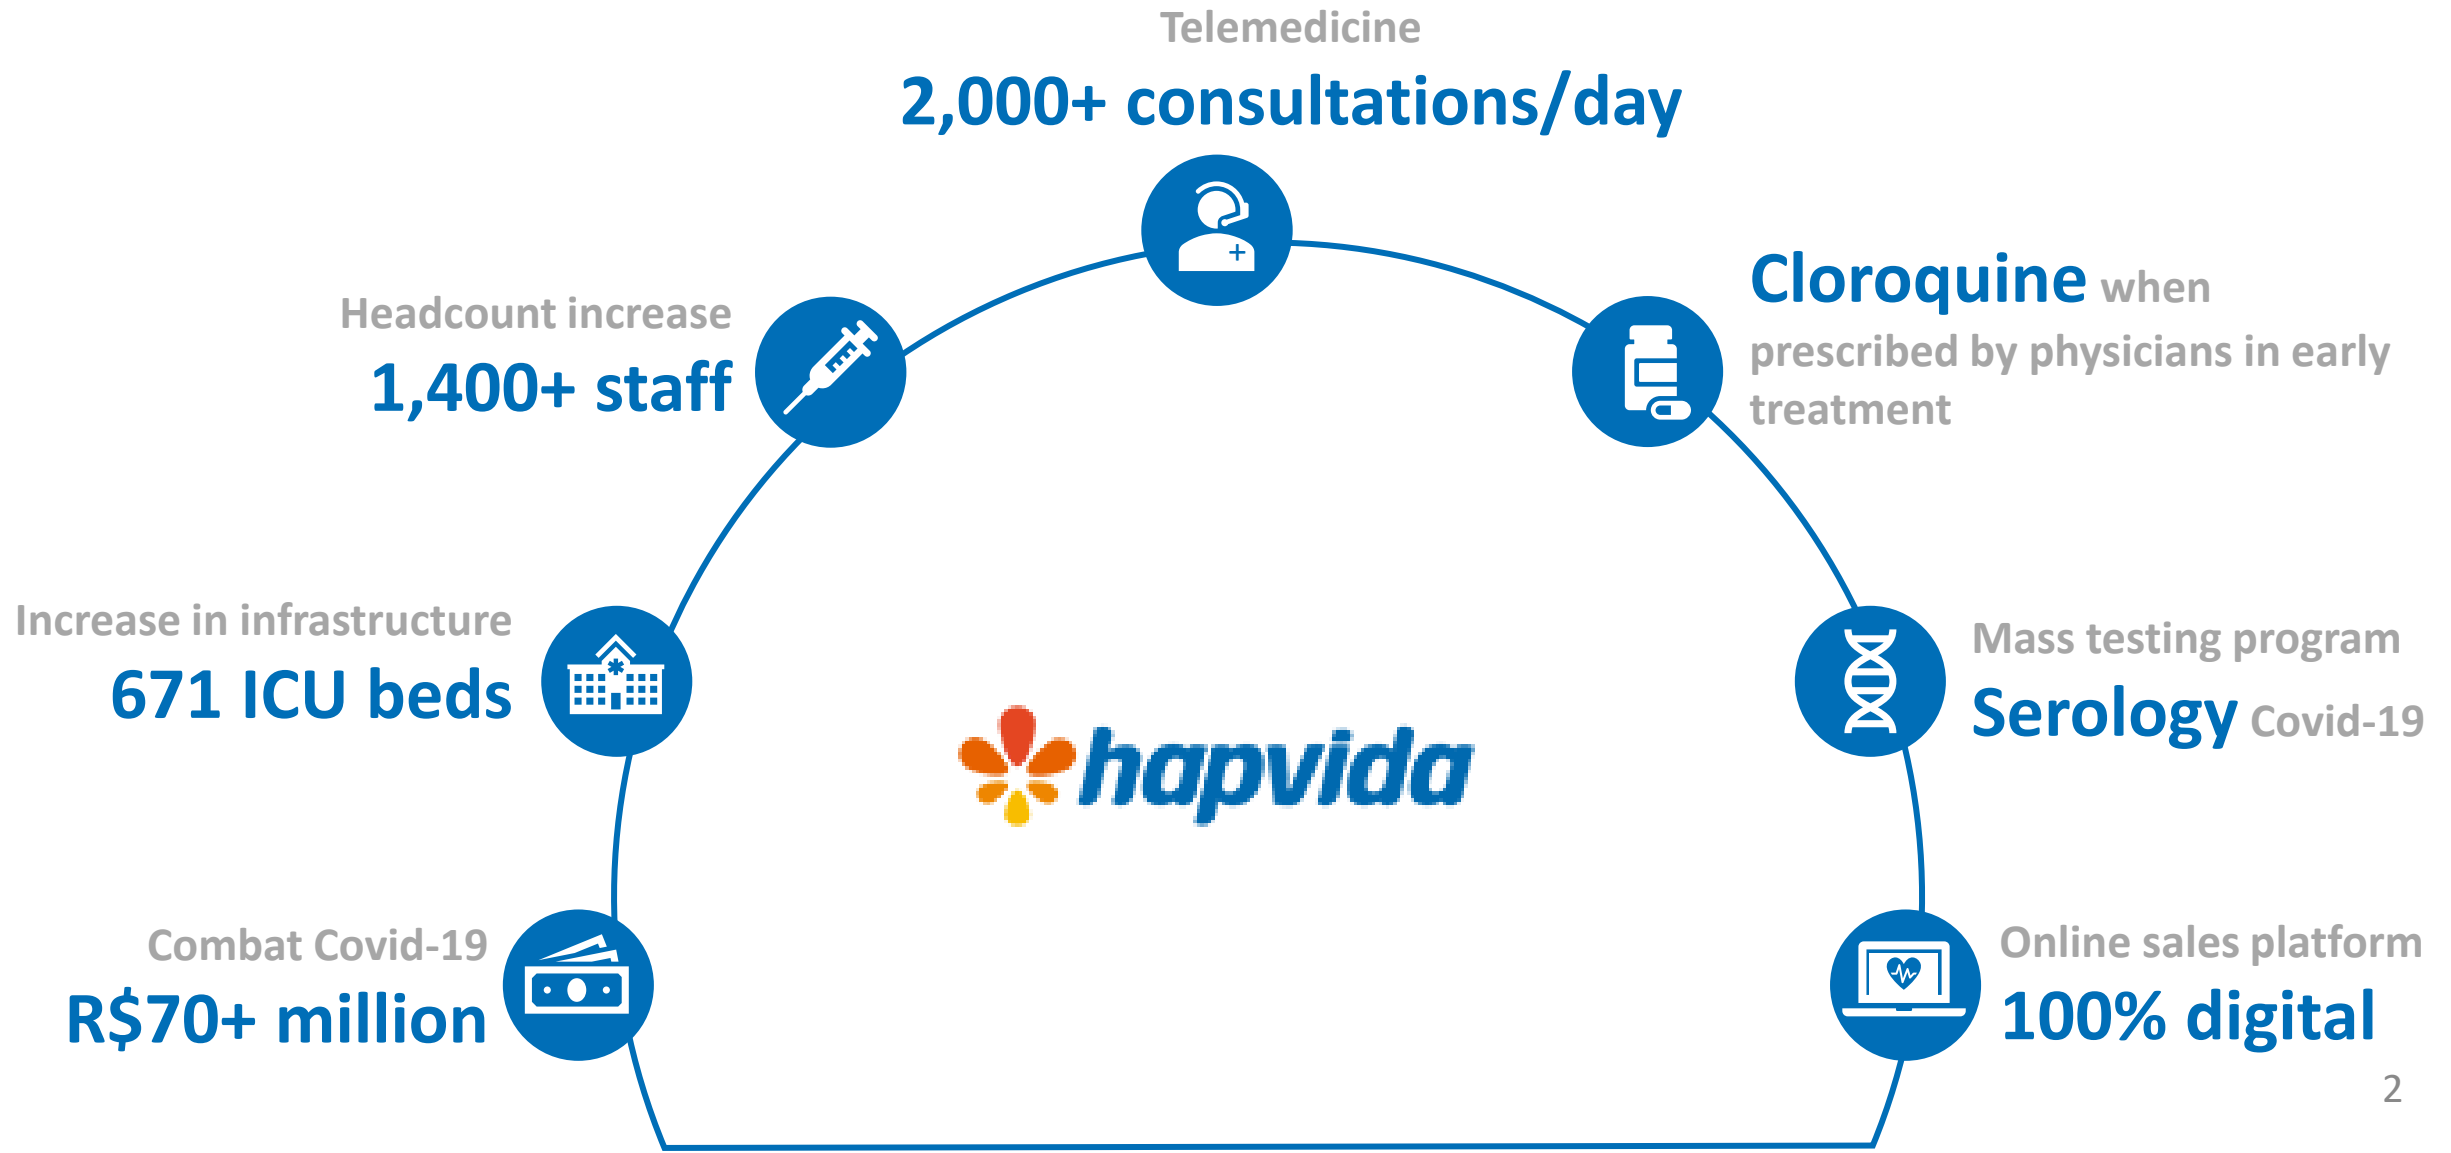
Telemedicine
2,000+ consultations/day

Headcount increase
1,400+ staff

Cloroquine when prescribed by physicians in early treatment

Increase in infrastructure
671 ICU beds

hapvida

Mass testing program
Serology Covid-19

Combat Covid-19
R$70+ million

Online sales platform
100% digital

2